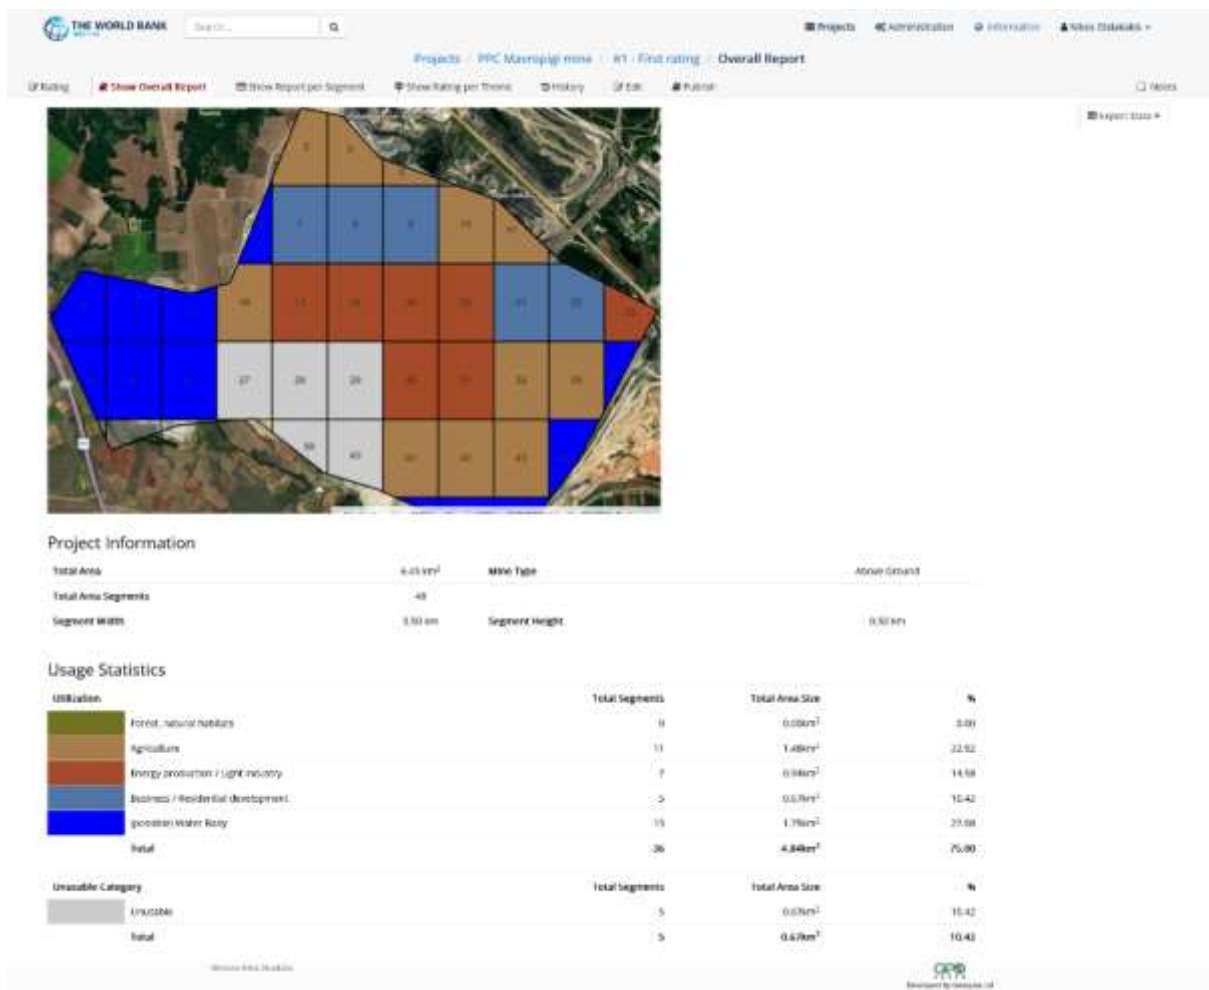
THE WORLD BANK

Search...

Projects  Administration  Information  Nikos Diakakis

Projects / PPC Mavropigi mine / #1 - First rating / Overall Report

Rating  Show Overall Report  Show Report per Segment  Show Rating per Theme  History  Edit  Publish  Notes

Export Data

2 3 7 8 9 10 11 16 17 18 19 20 21 22 23 27 28 29 30 31 32 33 39 40 41 42 43

Project Information

| Total Area | 6.45 km² | Mine Type | Above Ground |
|---|---|---|---|
| Total Area Segments | 48 | | |
| Segment Width | 0.50 km | Segment Height | 0.50 km |

Usage Statistics

| Utilization | | Total Segments | Total Area Size | % |
|---|---|---|---|---|
| | Forest, natural habitats | 0 | 0.00km² | 0.00 |
| | Agriculture | 11 | 1.48km² | 22.92 |
| | Energy production / Light industry | 7 | 0.94km² | 14.58 |
| | Business / Residential development | 5 | 0.67km² | 10.42 |
| | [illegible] Water Body | 13 | 1.75km² | 27.08 |
| | Total | 36 | 4.84km² | 75.00 |

| Unusable Category | | Total Segments | Total Area Size | % |
|---|---|---|---|---|
| | Unusable | 5 | 0.67km² | 10.42 |
| | Total | 5 | 0.67km² | 10.42 |

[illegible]

Developed by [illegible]